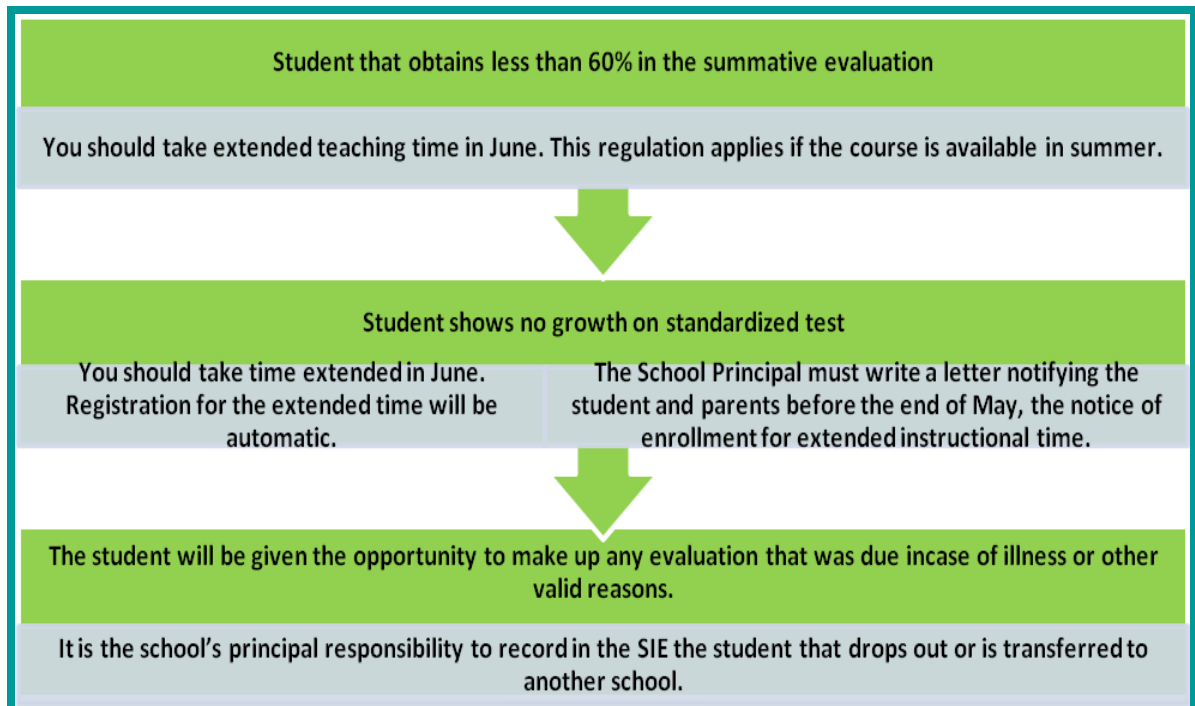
Student that obtains less than 60% in the summative evaluation

You should take extended teaching time in June. This regulation applies if the course is available in summer.

Student shows no growth on standardized test

You should take time extended in June. Registration for the extended time will be automatic.

The School Principal must write a letter notifying the student and parents before the end of May, the notice of enrollment for extended instructional time.

The student will be given the opportunity to make up any evaluation that was due incase of illness or other valid reasons.

It is the school's principal responsibility to record in the SIE the student that drops out or is transferred to another school.